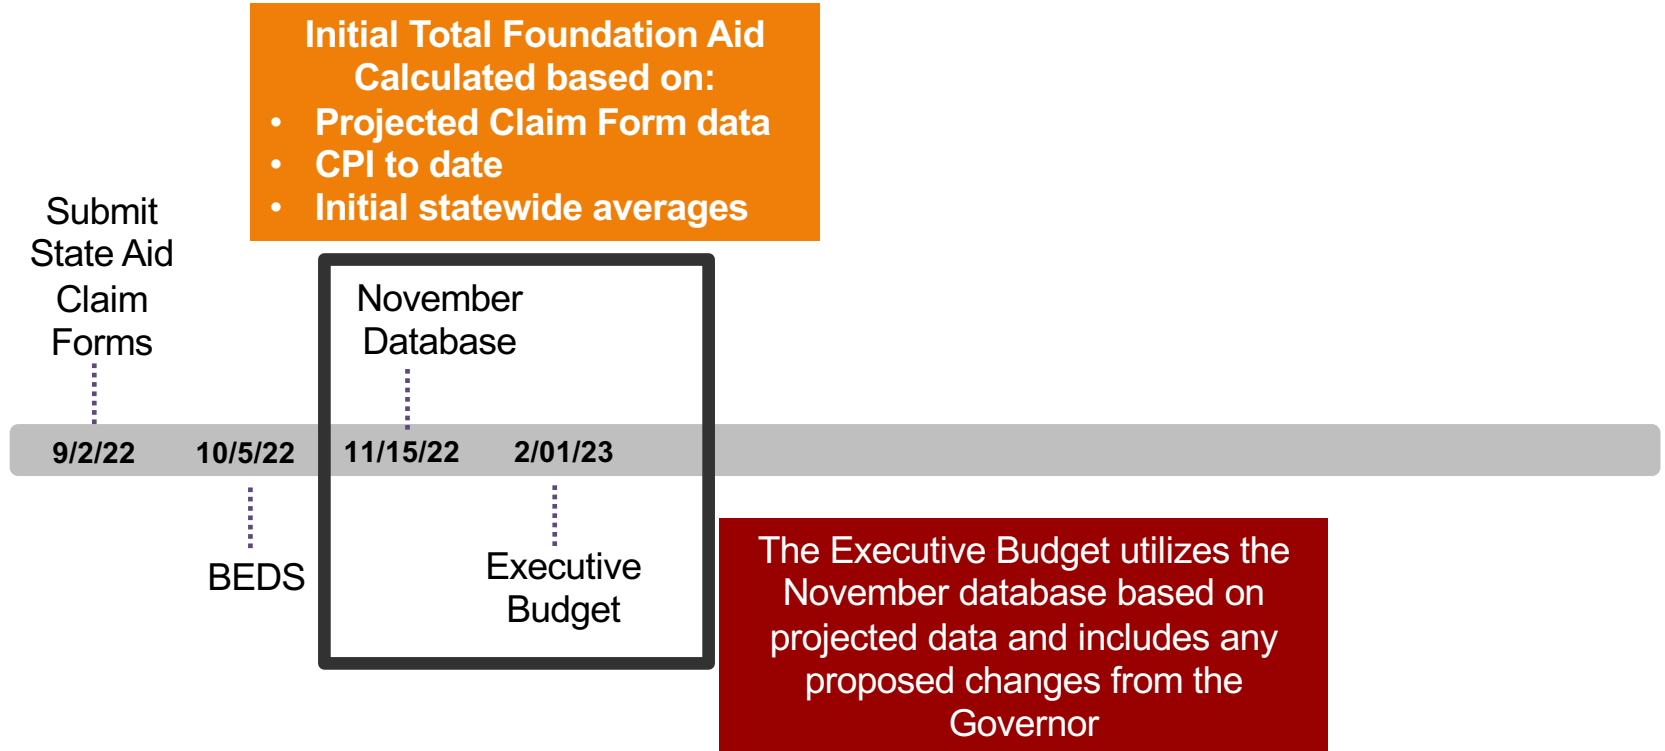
Initial Total Foundation Aid Calculated based on:
• Projected Claim Form data
• CPI to date
• Initial statewide averages

Submit State Aid Claim Forms

November Database

9/2/22 10/5/22 11/15/22 2/01/23

BEDS

Executive Budget

The Executive Budget utilizes the November database based on projected data and includes any proposed changes from the Governor